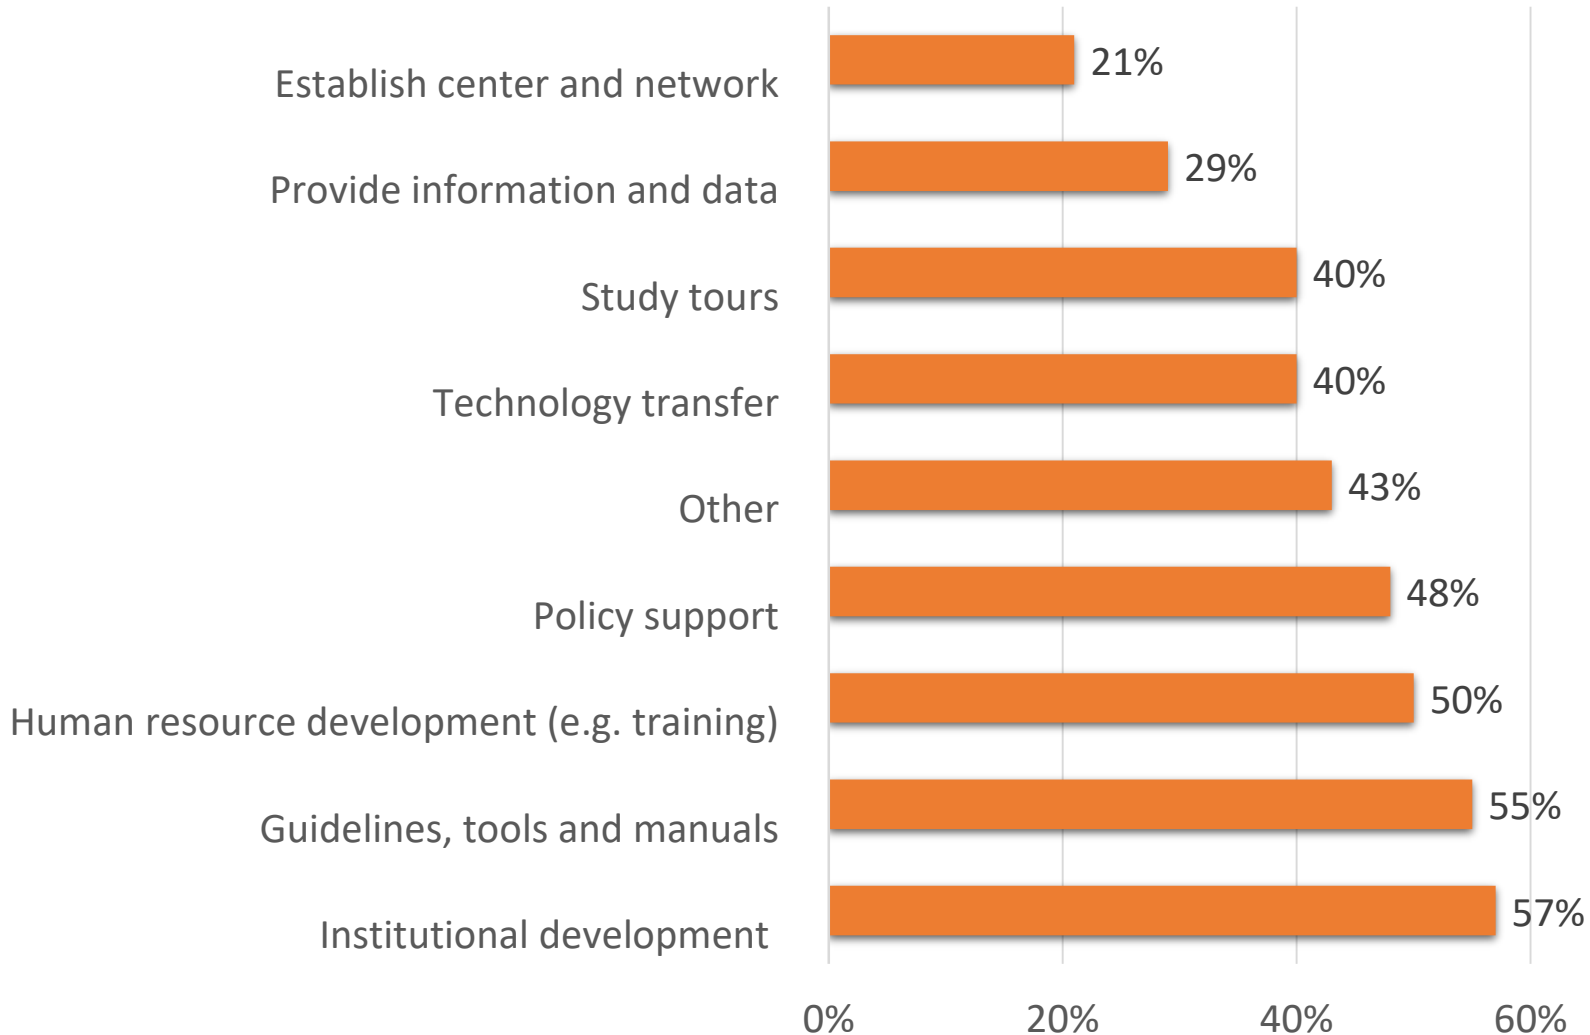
Establish center and network 21%
Provide information and data 29%
Study tours 40%
Technology transfer 40%
Other 43%
Policy support 48%
Human resource development (e.g. training) 50%
Guidelines, tools and manuals 55%
Institutional development 57%

0% 20% 40% 60%